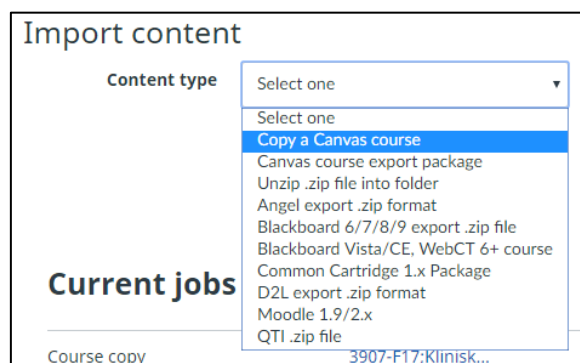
Import content

Content type

Select one

Select one
Copy a Canvas course
Canvas course export package
Unzip .zip file into folder
Angel export .zip format
Blackboard 6/7/8/9 export .zip file
Blackboard Vista/CE, WebCT 6+ course
Common Cartridge 1.x Package
D2L export .zip format
Moodle 1.9/2.x
QTI .zip file

Current jobs

Course copy
3907-F17:Klinisk...